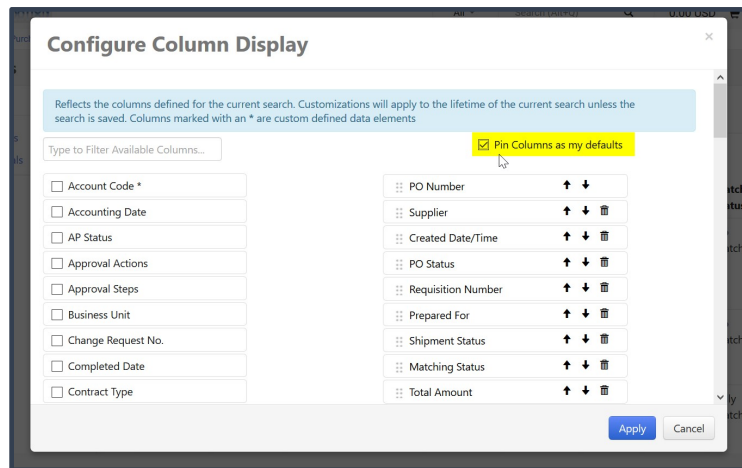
All
Search (Alt+Q)
0.00 USD

Configure Column Display

×

Reflects the columns defined for the current search. Customizations will apply to the lifetime of the current search unless the search is saved. Columns marked with an * are custom defined data elements

Type to Filter Available Columns...

Pin Columns as my defaults

Account Code *
Accounting Date
AP Status
Approval Actions
Approval Steps
Business Unit
Change Request No.
Completed Date
Contract Type

PO Number
Supplier
Created Date/Time
PO Status
Requisition Number
Prepared For
Shipment Status
Matching Status
Total Amount

Apply
Cancel